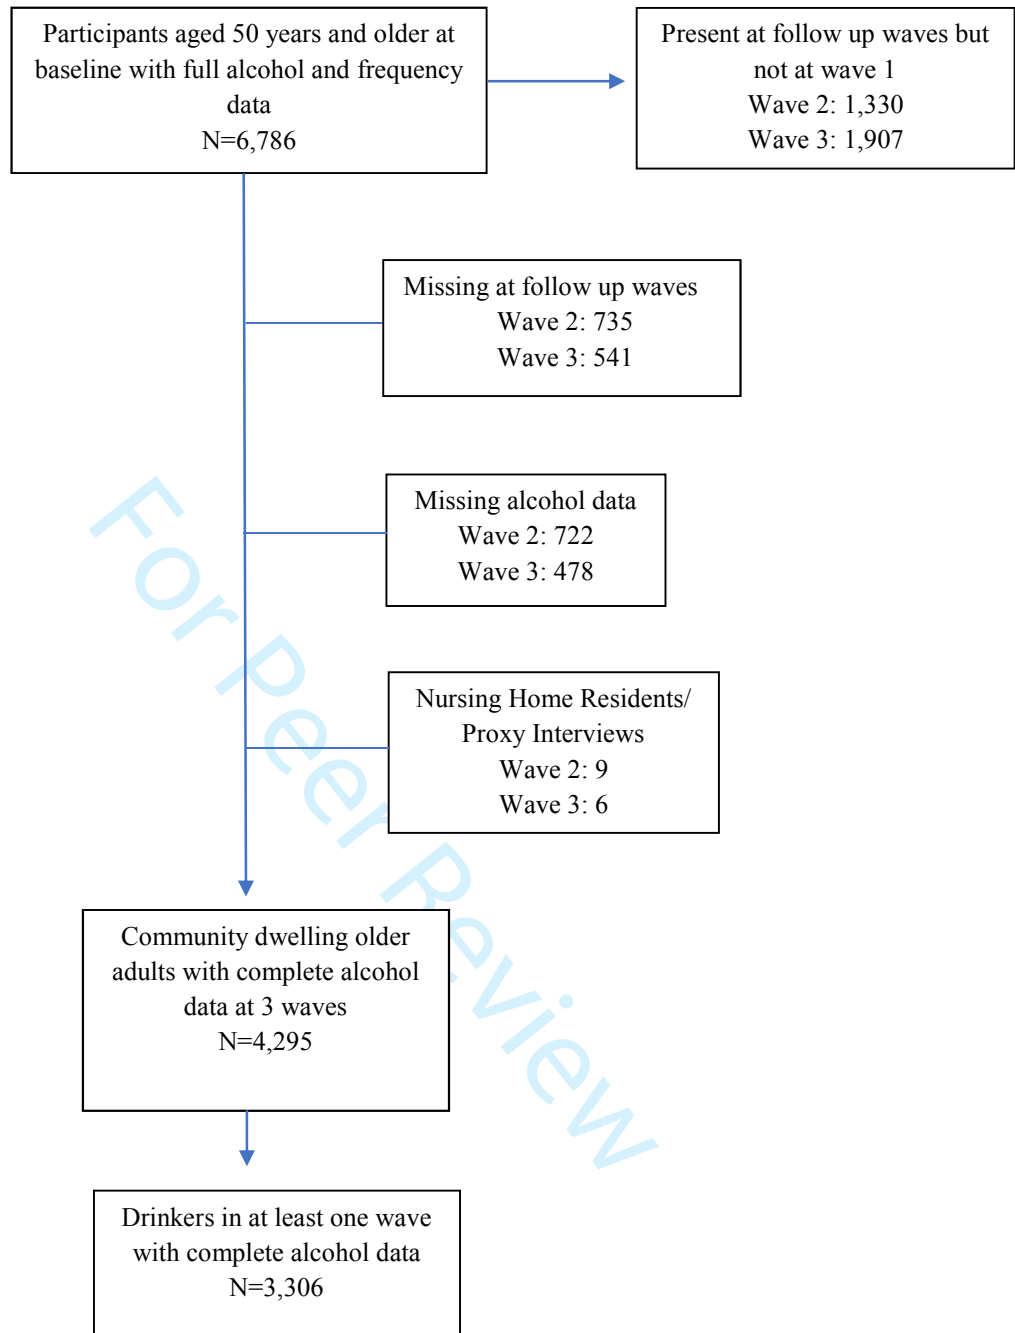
Participants aged 50 years and older at baseline with full alcohol and frequency data
N=6,786

Present at follow up waves but not at wave 1
Wave 2: 1,330
Wave 3: 1,907

Missing at follow up waves
Wave 2: 735
Wave 3: 541

Missing alcohol data
Wave 2: 722
Wave 3: 478

Nursing Home Residents/ Proxy Interviews
Wave 2: 9
Wave 3: 6

Community dwelling older adults with complete alcohol data at 3 waves
N=4,295

Drinkers in at least one wave with complete alcohol data
N=3,306

For Peer Review